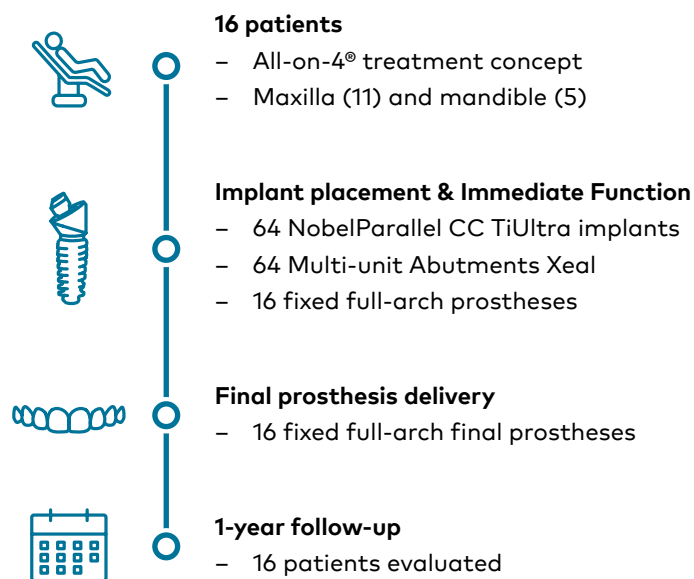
**16 patients**

– All-on-4® treatment concept
– Maxilla (11) and mandible (5)

**Implant placement & Immediate Function**

– 64 NobelParallel CC TiUltra implants
– 64 Multi-unit Abutments Xeal
– 16 fixed full-arch prostheses

**Final prosthesis delivery**

– 16 fixed full-arch final prostheses

**1-year follow-up**

– 16 patients evaluated